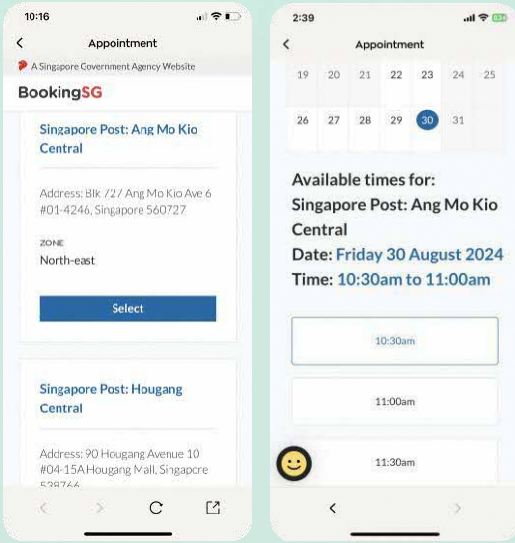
10:16

Appointment

A Singapore Government Agency Website

BookingSG

Singapore Post: Ang Mo Kio Central

Address: Blk 727 Ang Mo Kio Ave 6 #01-4246, Singapore 560727

ZONE
North-east

Select

Singapore Post: Hougang Central

Address: 90 Hougang Avenue 10 #04-15A Hougang Mall, Singapore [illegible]

2:39

Appointment

| 19 | 20 | 21 | 22 | 23 | 24 | 25 |
|---|---|---|---|---|---|---|
| 26 | 27 | 28 | 29 | 30 | 31 | |

Available times for:
Singapore Post: Ang Mo Kio Central
Date: Friday 30 August 2024
Time: 10:30am to 11:00am

10:30am

11:00am

11:30am